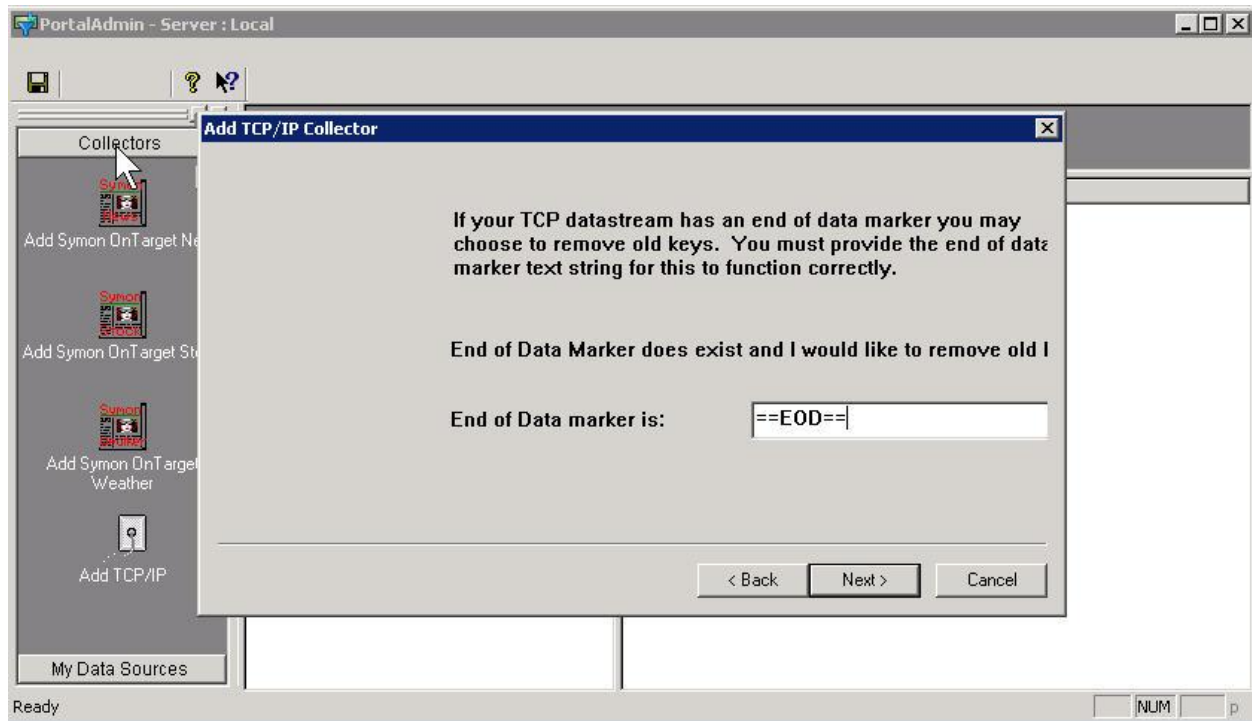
PortalAdmin - Server : Local

Collectors

Add Symon OnTarget Ne

Add Symon OnTarget St

Add Symon OnTarget Weather

Add TCP/IP

My Data Sources

Add TCP/IP Collector

If your TCP datastream has an end of data marker you may choose to remove old keys. You must provide the end of data marker text string for this to function correctly.

End of Data Marker does exist and I would like to remove old I

End of Data marker is: ==EOD==

< Back Next > Cancel

Ready

NUM